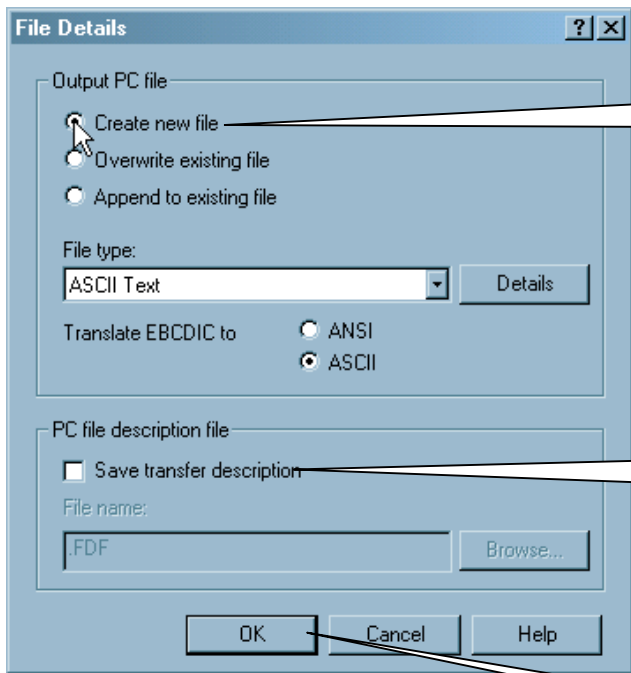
File Details ? X

Output PC file

Create new file

Overwrite existing file

Append to existing file

File type:

ASCII Text

Details

Translate EBCDIC to

ANSI

ASCII

PC file description file

Save transfer description

File name:

.FDF

Browse...

OK

Cancel

Help